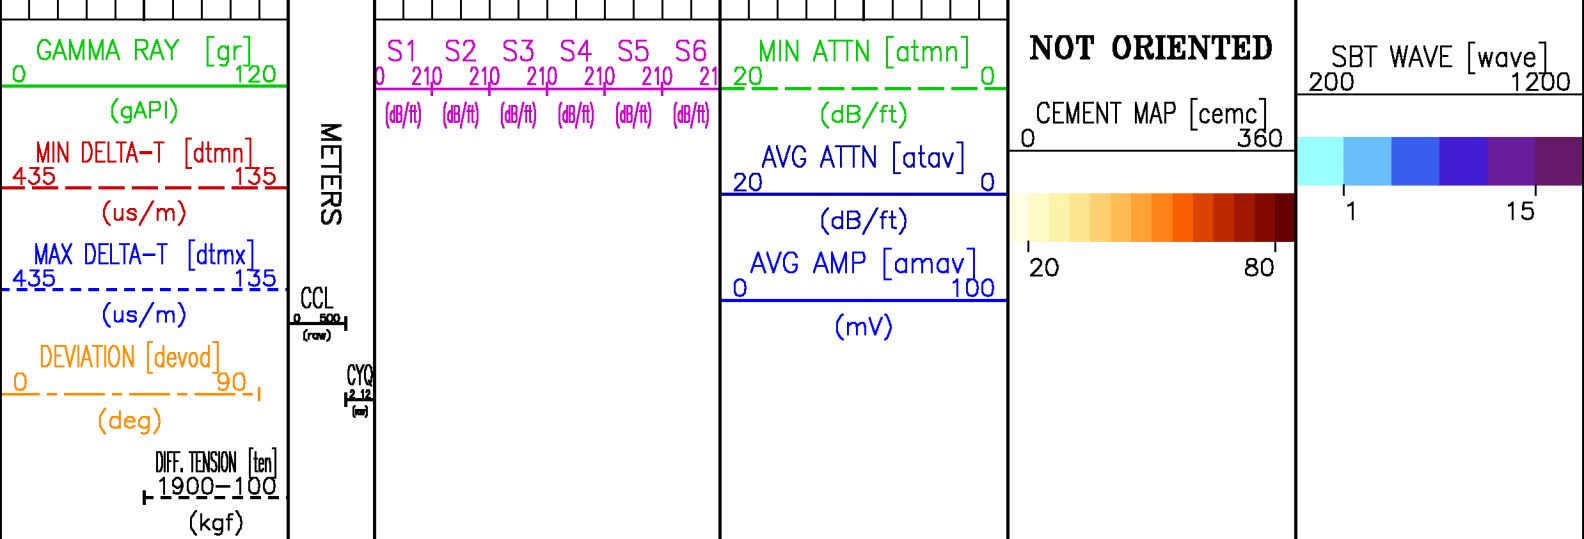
GAMMA RAY [gr]
0 120
(gAPI)
MIN DELTA-T [dtmn]
435 135
(us/m)
MAX DELTA-T [dtmx]
435 135
(us/m)
DEVIATION [devod]
0 90
(deg)
DIFF. TENSION [ten]
1900-100
(kgf)

METERS

CCL
0 500
(raw)

CYQ
2 12
(raw)

S1 S2 S3 S4 S5 S6
0 210 210 210 210 210 21
(dB/ft) (dB/ft) (dB/ft) (dB/ft) (dB/ft) (dB/ft)

MIN ATTN [atmn]
20 0
(dB/ft)
AVG ATTN [atav]
20 0
(dB/ft)
AVG AMP [amav]
0 100
(mV)

NOT ORIENTED
CEMENT MAP [cemc]
0 360
20 80

SBT WAVE [wave]
200 1200
1 15